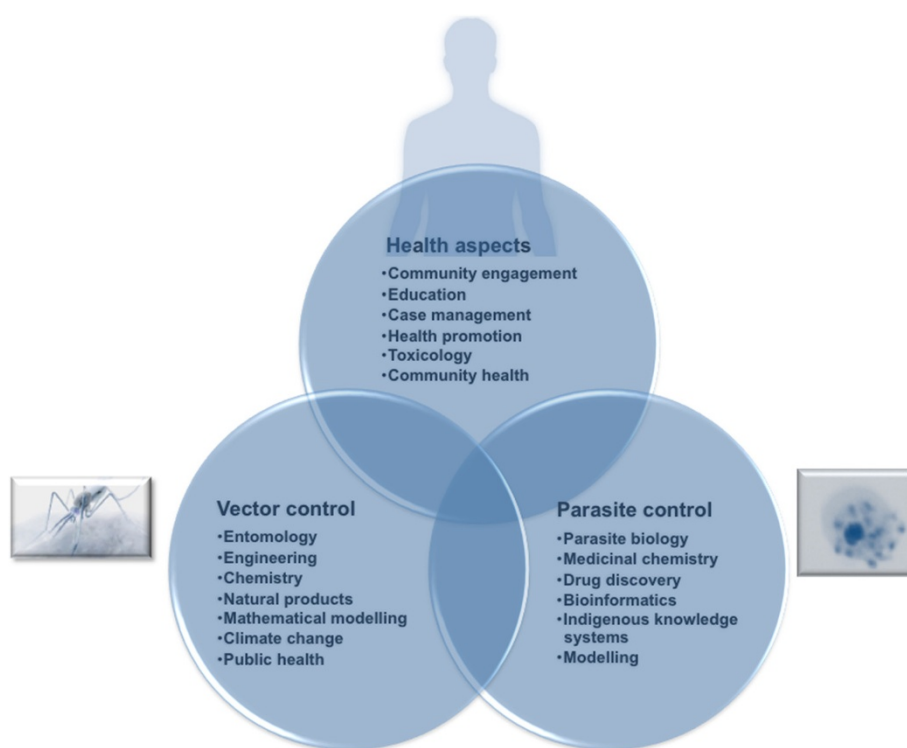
Health aspects
•Community engagement
•Education
•Case management
•Health promotion
•Toxicology
•Community health

Vector control
•Entomology
•Engineering
•Chemistry
•Natural products
•Mathematical modelling
•Climate change
•Public health

Parasite control
•Parasite biology
•Medicinal chemistry
•Drug discovery
•Bioinformatics
•Indigenous knowledge systems
•Modelling